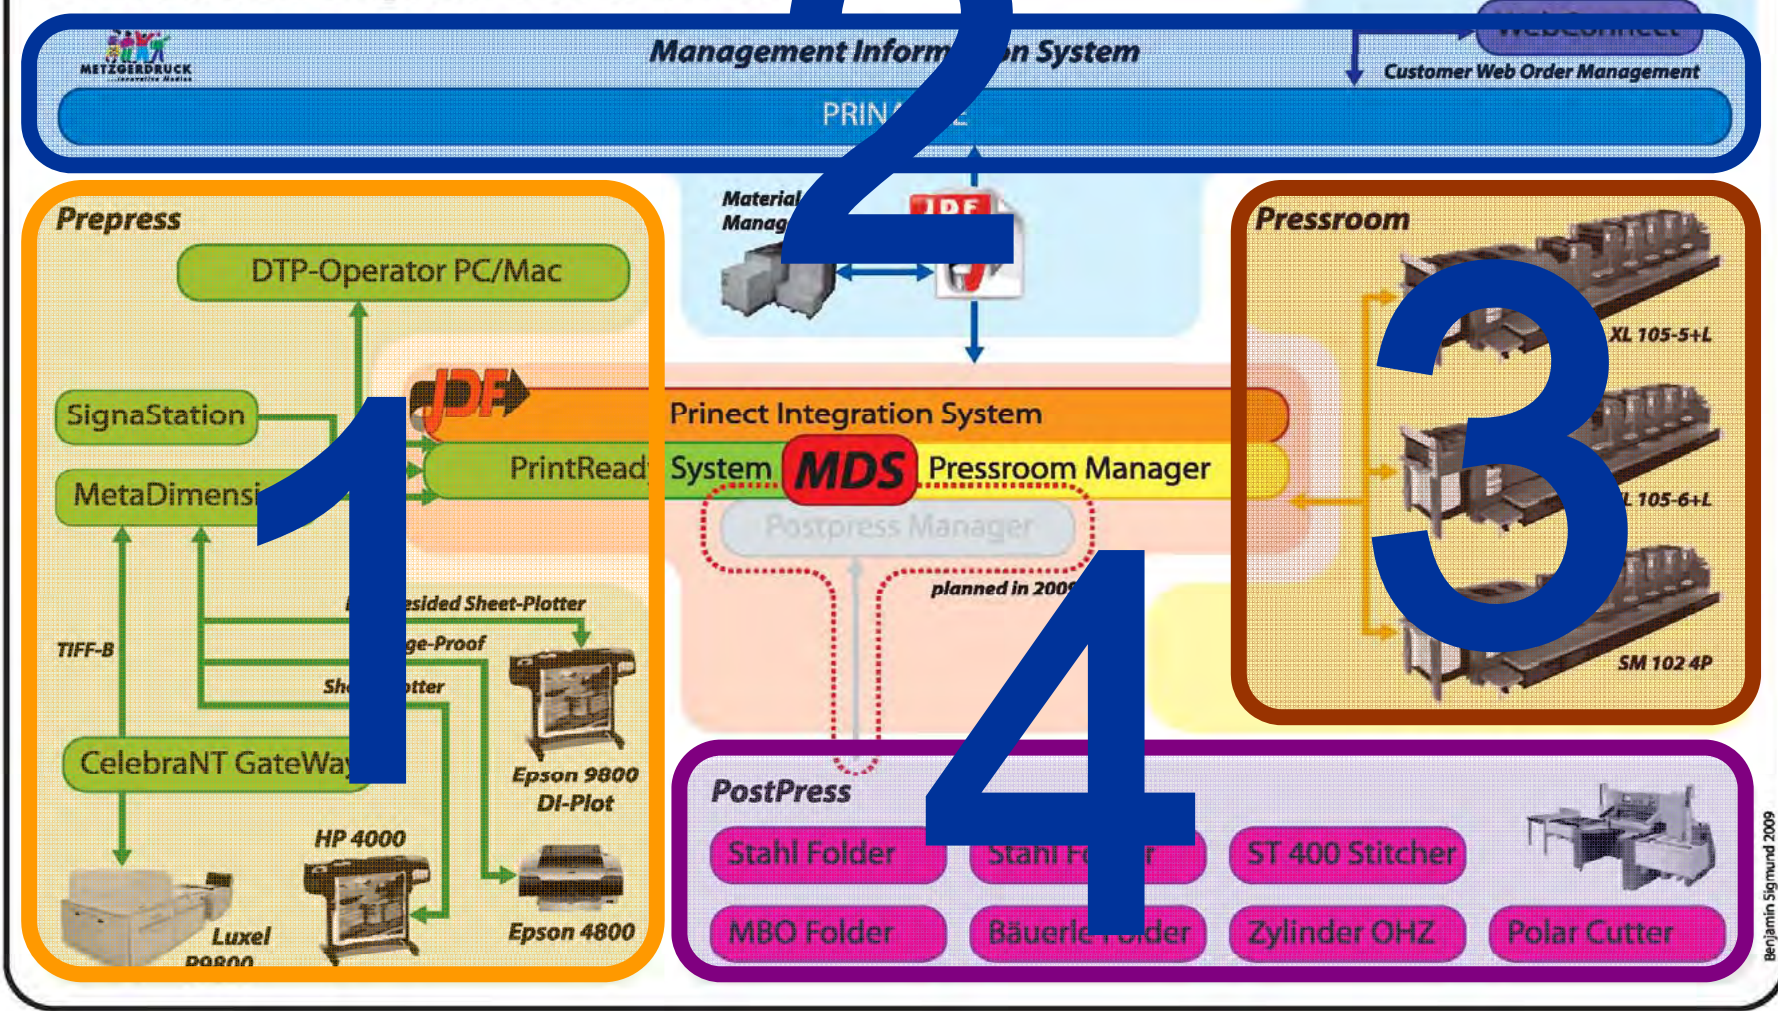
METZGERDRUCK

Management Inform 2 n System

Customer Web Order Management

PRIN E

Material Manag

JDF

Prepress

DTP-Operator PC/Mac

SignaStation

MetaDimensi

1

JDF

Prinect Integration System

PrintRead System

MDS

Pressroom Manager

Postpress Manager

planned in 200

4

sided Sheet-Plotter

ge-Proof

TIFF-B

Sh otter

Epson 9800 DI-Plot

CelebraNT GateWa

HP 4000

Epson 4800

Luxel P9800

Pressroom

3

XL 105-5+L

L 105-6+L

SM 102 4P

PostPress

Stahl Folder

Stahl F r

ST 400 Stitcher

MBO Folder

Bäuerle older

Zylinder OHZ

Polar Cutter

Benjamin Sigmund 2009